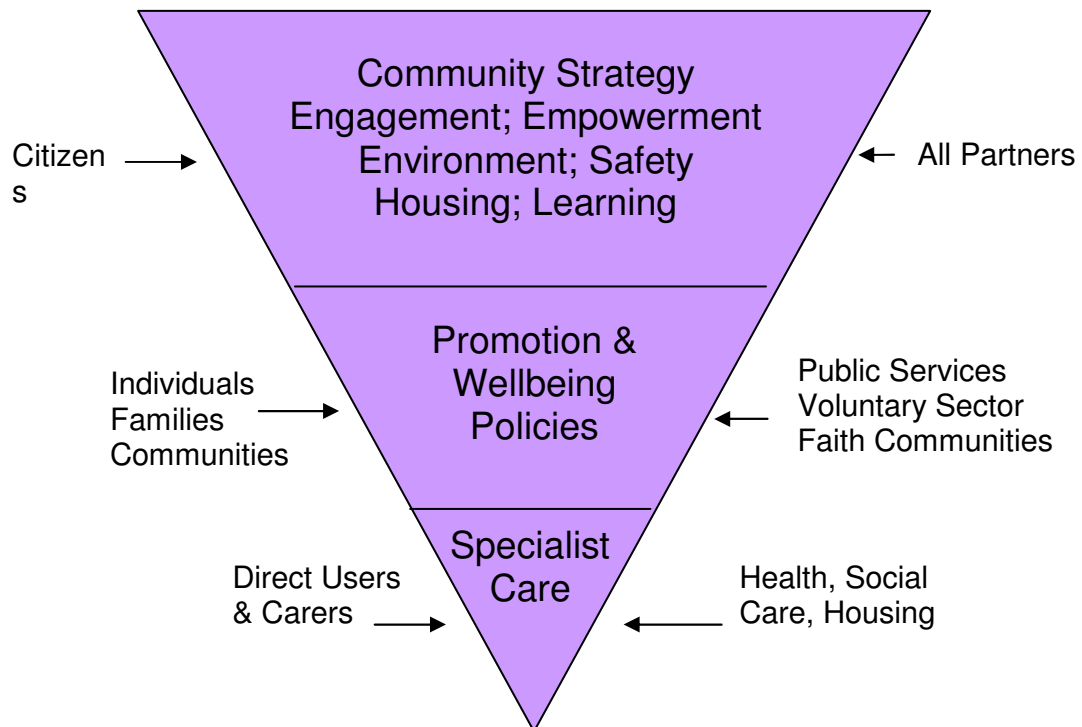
Community Strategy
Engagement; Empowerment
Environment; Safety
Housing; Learning

Citizens

All Partners

Promotion &
Wellbeing
Policies

Individuals
Families
Communities

Public Services
Voluntary Sector
Faith Communities

Specialist
Care

Direct Users
& Carers

Health, Social
Care, Housing